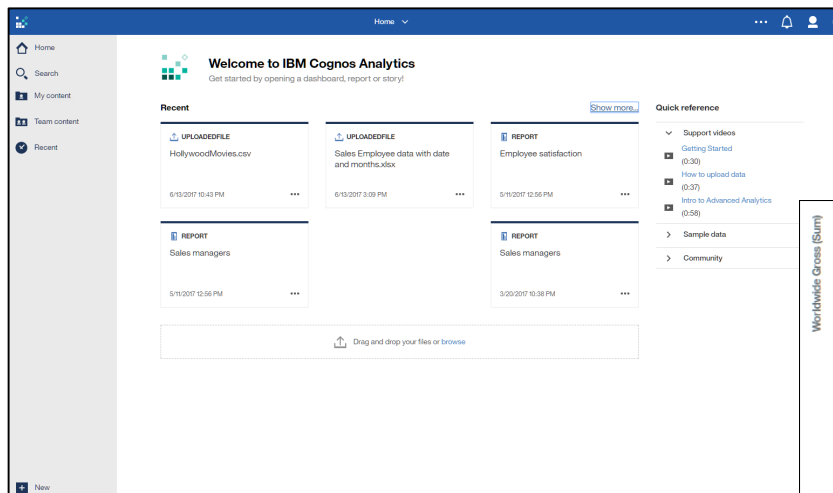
Home

Home
Search
My content
Team content
Recent

Welcome to IBM Cognos Analytics
Get started by opening a dashboard, report or story!

Recent
Show more...

UPLOADEDFILE
HollywoodMovies.csv
6/13/2017 10:43 PM

UPLOADEDFILE
Sales Employee data with date and months.xlsx
6/13/2017 3:09 PM

REPORT
Employee satisfaction
5/11/2017 12:56 PM

REPORT
Sales managers
5/11/2017 12:56 PM

REPORT
Sales managers
3/20/2017 10:38 PM

Drag and drop your files or browse

Quick reference
Support videos
Getting Started
(0:30)
How to upload data
(0:37)
Intro to Advanced Analytics
(0:58)
Sample data
Community

Worldwide Gross (Sum)

New